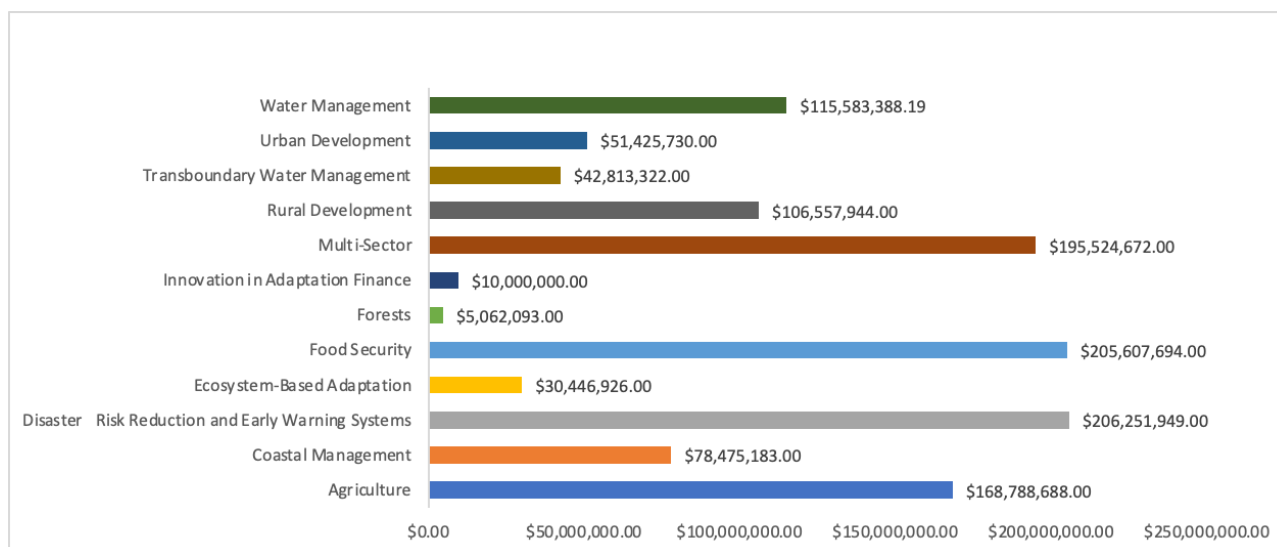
Water Management $115,583,388.19
Urban Development $51,425,730.00
Transboundary Water Management $42,813,322.00
Rural Development $106,557,944.00
Multi-Sector $195,524,672.00
Innovation in Adaptation Finance $10,000,000.00
Forests $5,062,093.00
Food Security $205,607,694.00
Ecosystem-Based Adaptation $30,446,926.00
Disaster Risk Reduction and Early Warning Systems $206,251,949.00
Coastal Management $78,475,183.00
Agriculture $168,788,688.00

$0.00 $50,000,000.00 $100,000,000.00 $150,000,000.00 $200,000,000.00 $250,000,000.00